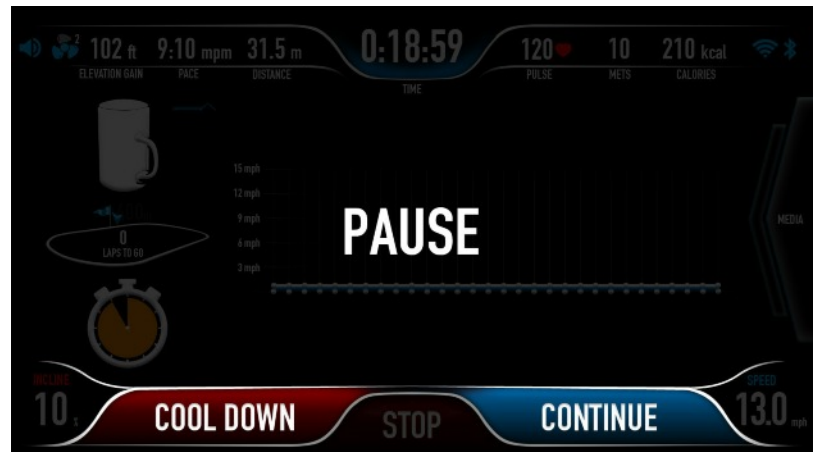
2 102 ft ELEVATION GAIN
9:10 mpm PACE
31.5 m DISTANCE
0:18:59 TIME
120 PULSE
10 METS
210 kcal CALORIES

15 mph
12 mph
9 mph
6 mph
3 mph

0 LAPS TO GO

PAUSE

MEDIA

INCLINE 10 %
COOL DOWN
STOP
CONTINUE
SPEED 13.0 mph